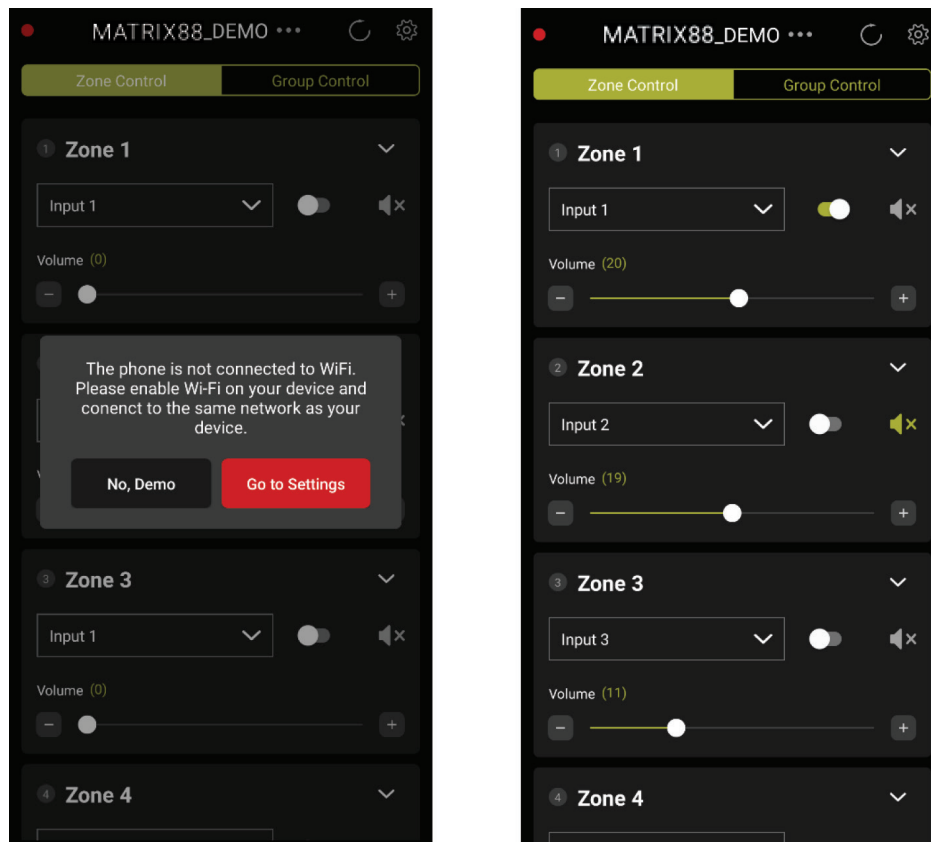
MATRIX88_DEMO •••

Zone Control | Group Control

1 Zone 1

Input 1

Volume (0)

−
+

The phone is not connected to WiFi. Please enable Wi-Fi on your device and conenct to the same network as your device.

No, Demo

Go to Settings

3 Zone 3

Input 1

Volume (0)

−
+

4 Zone 4

MATRIX88_DEMO •••

Zone Control | Group Control

1 Zone 1

Input 1

Volume (20)

−
+

2 Zone 2

Input 2

Volume (19)

−
+

3 Zone 3

Input 3

Volume (11)

−
+

4 Zone 4